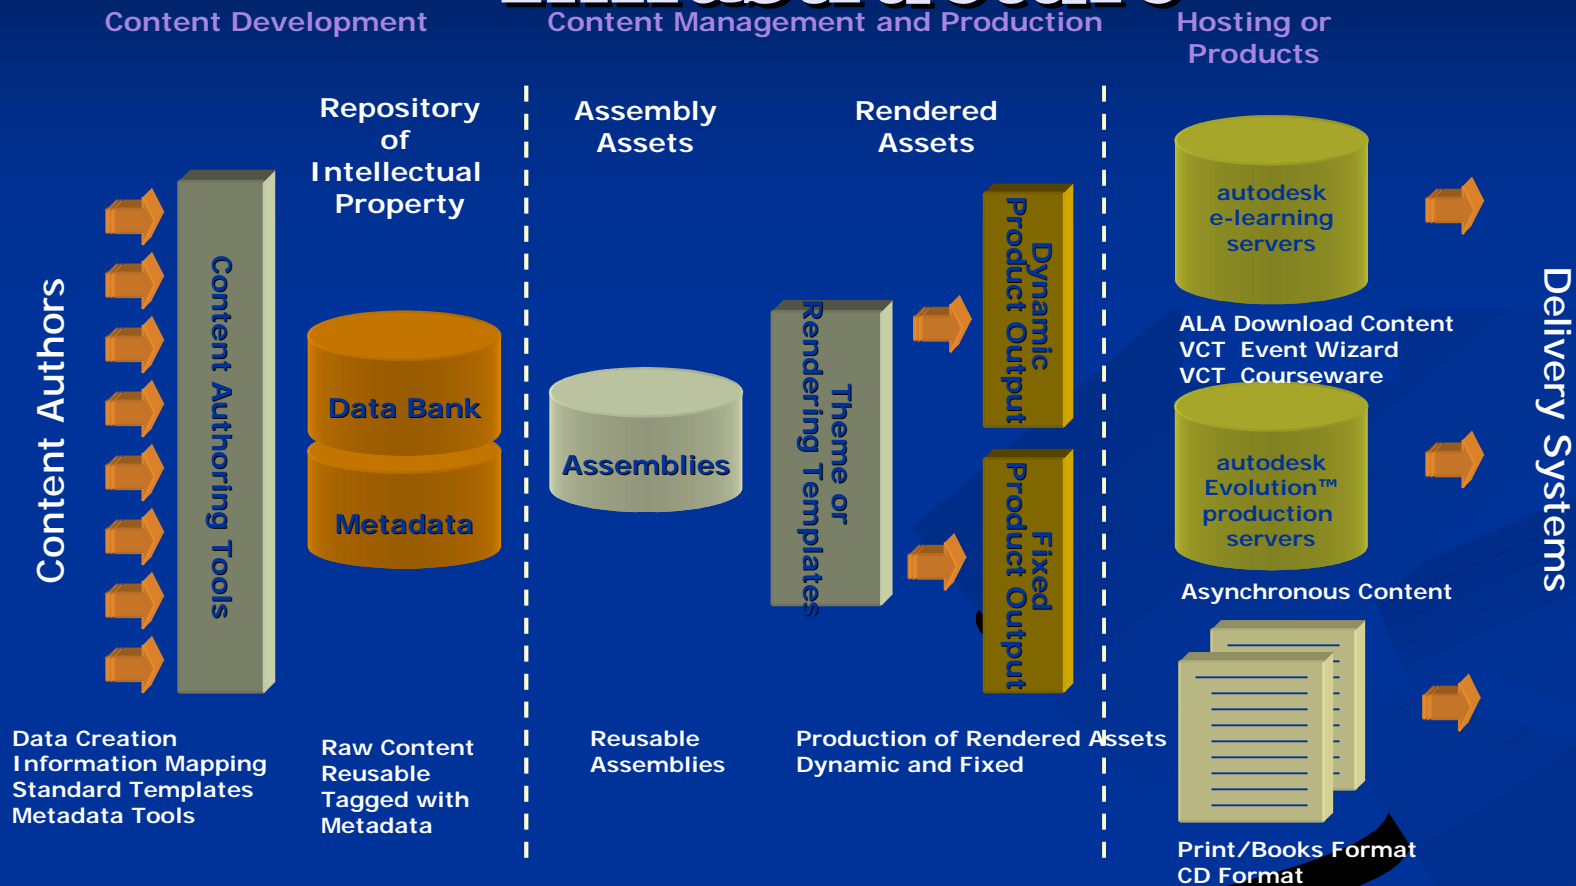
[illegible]

Content Development

Content Management and Production

Hosting or Products

Content Authors

Content Authoring Tools

Repository of Intellectual Property

Data Bank

Metadata

Assembly Assets

Assemblies

Rendered Assets

Theme or Rendering Templates

Dynamic Product Output

Fixed Product Output

autodesk e-learning servers

ALA Download Content
VCT Event Wizard
VCT Courseware

autodesk Evolution™ production servers

Asynchronous Content

Print/Books Format
CD Format

Delivery Systems

Data Creation
Information Mapping
Standard Templates
Metadata Tools

Raw Content
Reusable
Tagged with
Metadata

Reusable
Assemblies

Production of Rendered Assets
Dynamic and Fixed